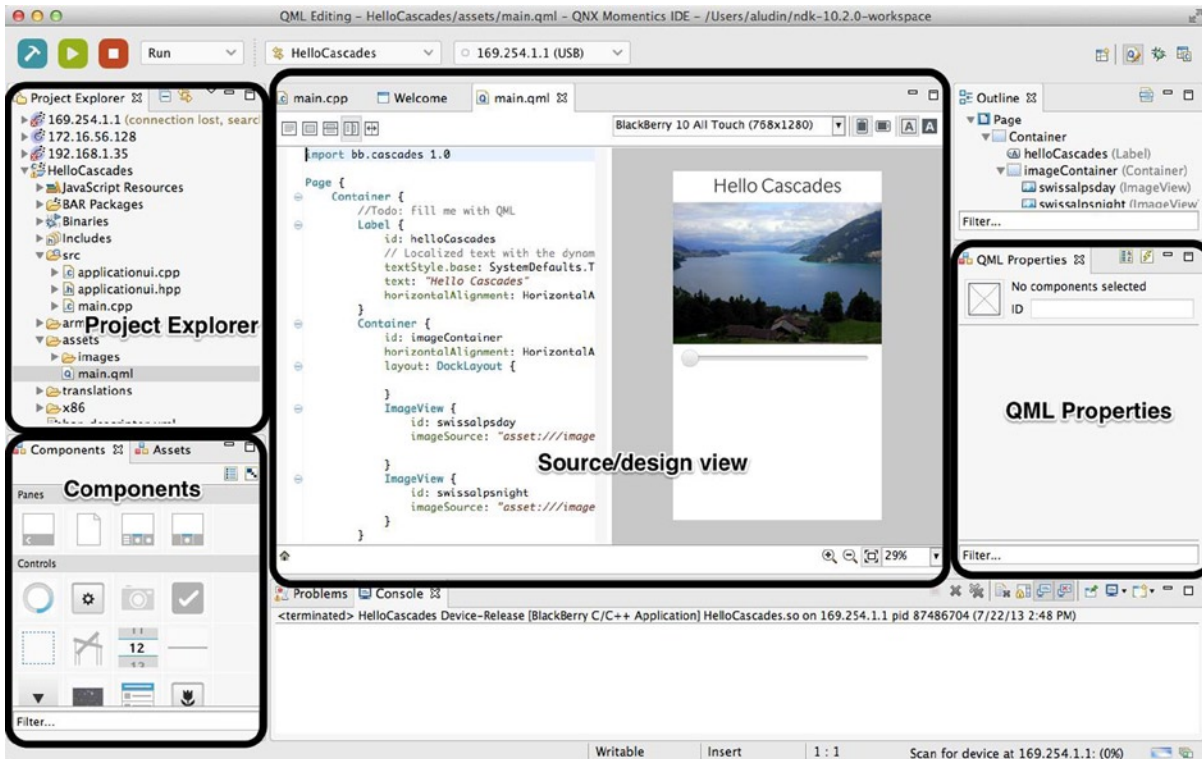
QML Editing – HelloCascades/assets/main.qml – QNX Momentics IDE – /Users/aludin/ndk-10.2.0-workspace

Run
HelloCascades
169.254.1.1 (USB)

Project Explorer
169.254.1.1 (connection lost, searc
172.16.56.128
192.168.1.35
HelloCascades
JavaScript Resources
BAR Packages
Binaries
Includes
src
applicationui.cpp
applicationui.hpp
main.cpp
arm
Project Explorer
assets
images
main.qml
translations
x86
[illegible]

main.cpp
Welcome
main.qml
BlackBerry 10 All Touch (768x1280)

import bb.cascades 1.0

Page {
Container {
//Todo: fill me with QML
Label {
id: helloCascades
// Localized text with the dynam
textStyle.base: SystemDefaults.T
text: "Hello Cascades"
horizontalAlignment: HorizontalA
}
Container {
id: imageContainer
horizontalAlignment: HorizontalA
layout: DockLayout {
}
ImageView {
id: swissalpsday
imageSource: "asset:///image
}
ImageView {
id: swissalpsnight
imageSource: "asset:///image
}
}

Hello Cascades
Source/design view
29%

Outline
Page
Container
helloCascades (Label)
imageContainer (Container)
swissalpsday (ImageView)
swissalpsnight (ImageView)
Filter...

QML Properties
No components selected
ID
QML Properties
Filter...

Components
Assets
Components
Panes
Controls
12
Filter...

Problems
Console
<terminated> HelloCascades Device-Release [BlackBerry C/C++ Application] HelloCascades.so on 169.254.1.1 pid 87486704 (7/22/13 2:48 PM)

Writable
Insert
1 : 1
Scan for device at 169.254.1.1: (0%)